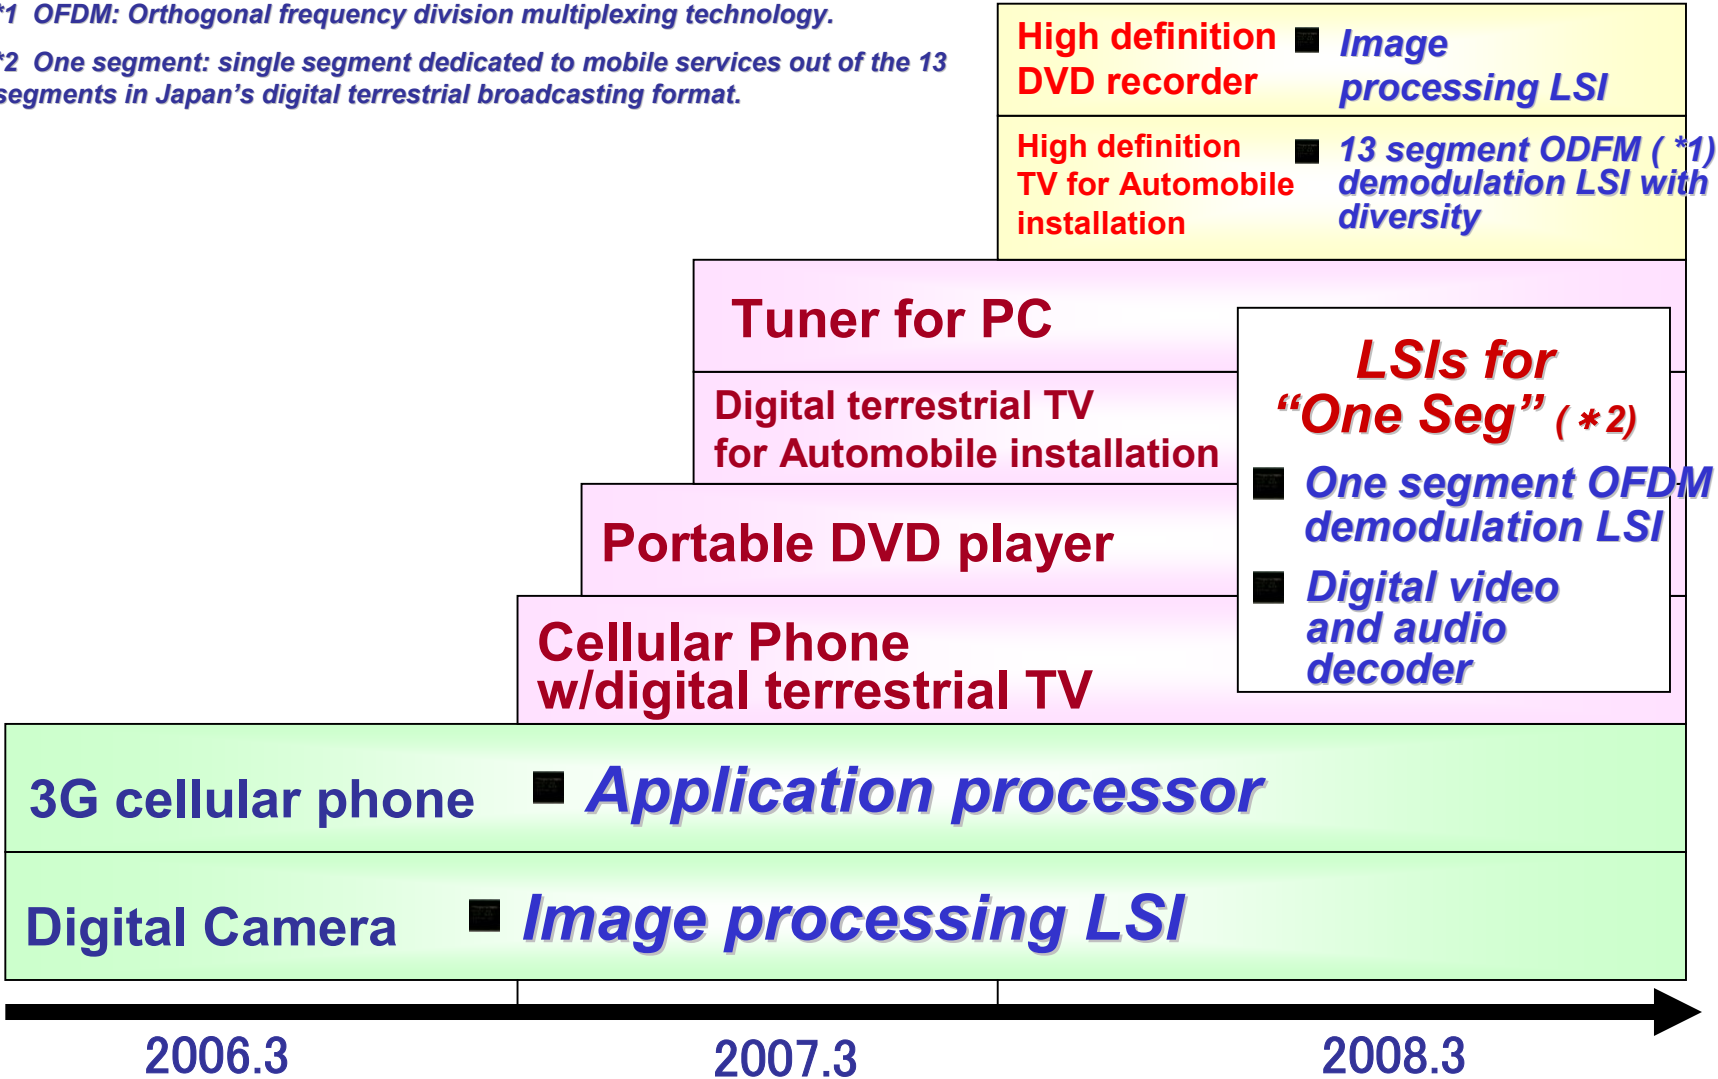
*1 OFDM: Orthogonal frequency division multiplexing technology.

*2 One segment: single segment dedicated to mobile services out of the 13 segments in Japan’s digital terrestrial broadcasting format.

High definition DVD recorder

■ Image processing LSI

High definition TV for Automobile installation

■ 13 segment ODFM ( *1) demodulation LSI with diversity

Tuner for PC

Digital terrestrial TV for Automobile installation

Portable DVD player

Cellular Phone w/digital terrestrial TV

LSIs for “One Seg” (＊2)

■ One segment OFDM demodulation LSI

■ Digital video and audio decoder

3G cellular phone

■ Application processor

Digital Camera

■ Image processing LSI

2006.3

2007.3

2008.3